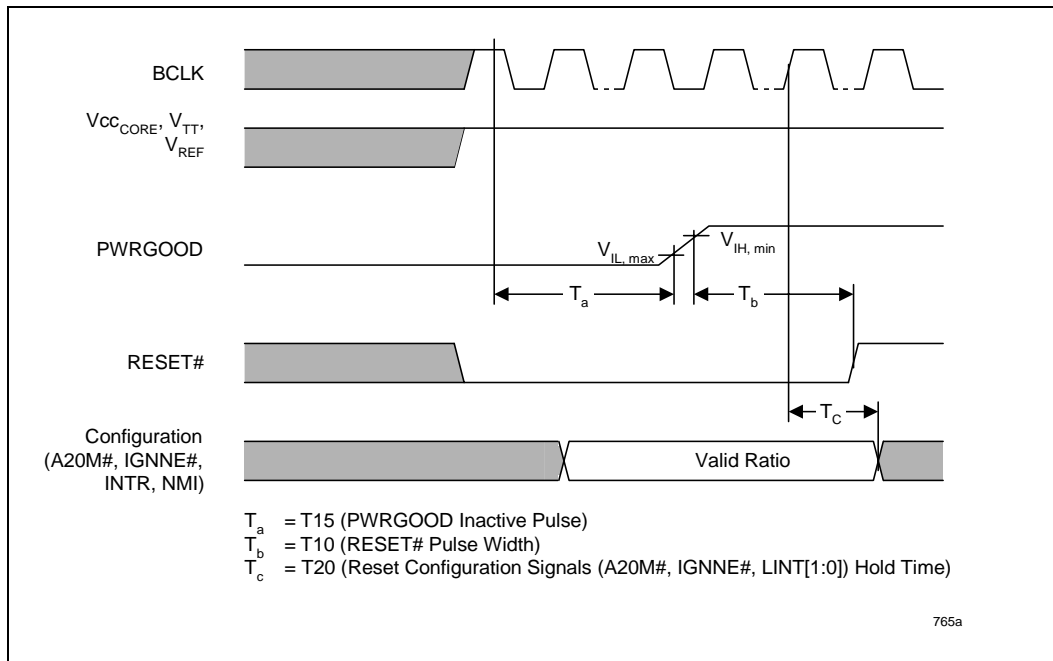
BCLK

$Vcc_{CORE}$, $V_{TT}$, $V_{REF}$

PWRGOOD

$V_{IL, max}$

$V_{IH, min}$

$T_a$

$T_b$

RESET#

$T_C$

Configuration (A20M#, IGNNE#, INTR, NMI)

Valid Ratio

$T_a$ = T15 (PWRGOOD Inactive Pulse)
$T_b$ = T10 (RESET# Pulse Width)
$T_c$ = T20 (Reset Configuration Signals (A20M#, IGNNE#, LINT[1:0]) Hold Time)

765a